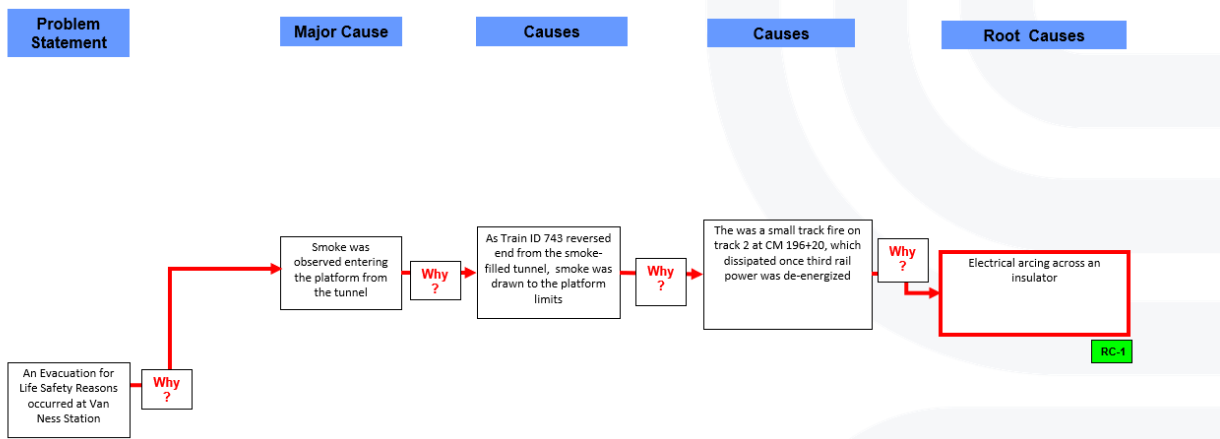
Problem Statement

Major Cause

Causes

Causes

Root Causes

An Evacuation for Life Safety Reasons occurred at Van Ness Station

Why ?

Smoke was observed entering the platform from the tunnel

Why ?

As Train ID 743 reversed end from the smoke-filled tunnel, smoke was drawn to the platform limits

Why ?

The was a small track fire on track 2 at CM 196+20, which dissipated once third rail power was de-energized

Why ?

Electrical arcing across an insulator

RC-1